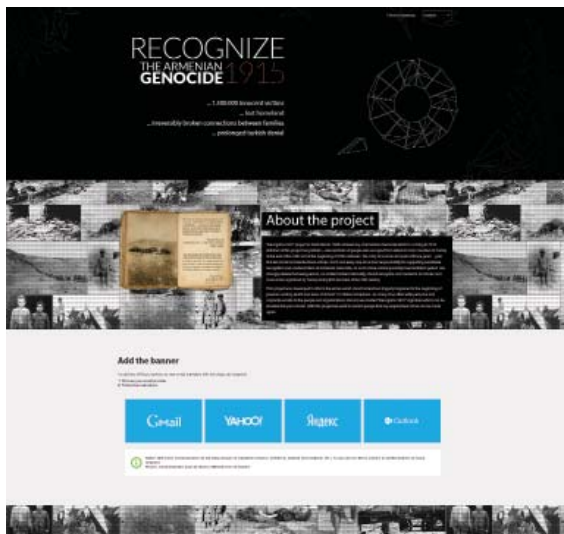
RECOGNIZE
THE ARMENIAN
GENOCIDE 1915

... 1,500,000 innocent victims
... lost homeland
... irreversibly broken connections between families
... prolonged turkish denial

About the project

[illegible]

Add the banner

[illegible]

Gmail

YAHOO!

Яндекс

Outlook

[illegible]